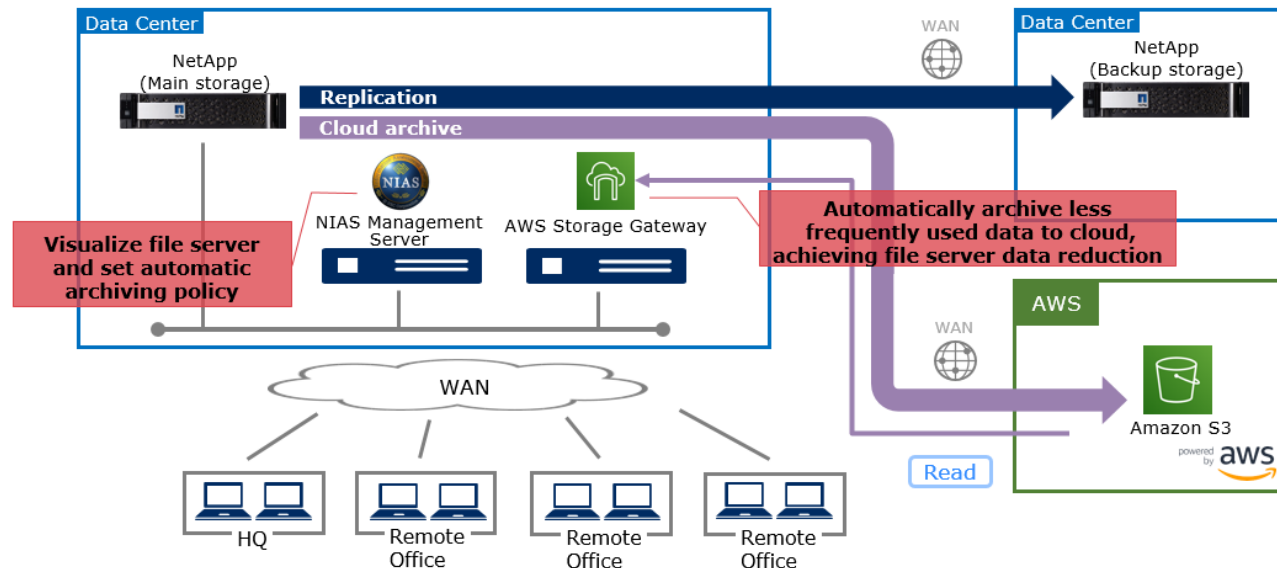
Data Center

NetApp
(Main storage)

Replication

Cloud archive

WAN

Data Center

NetApp
(Backup storage)

NIAS

NIAS Management Server

AWS Storage Gateway

Automatically archive less frequently used data to cloud, achieving file server data reduction

Visualize file server and set automatic archiving policy

AWS

WAN

WAN

Amazon S3

powered by aws

Read

HQ

Remote Office

Remote Office

Remote Office